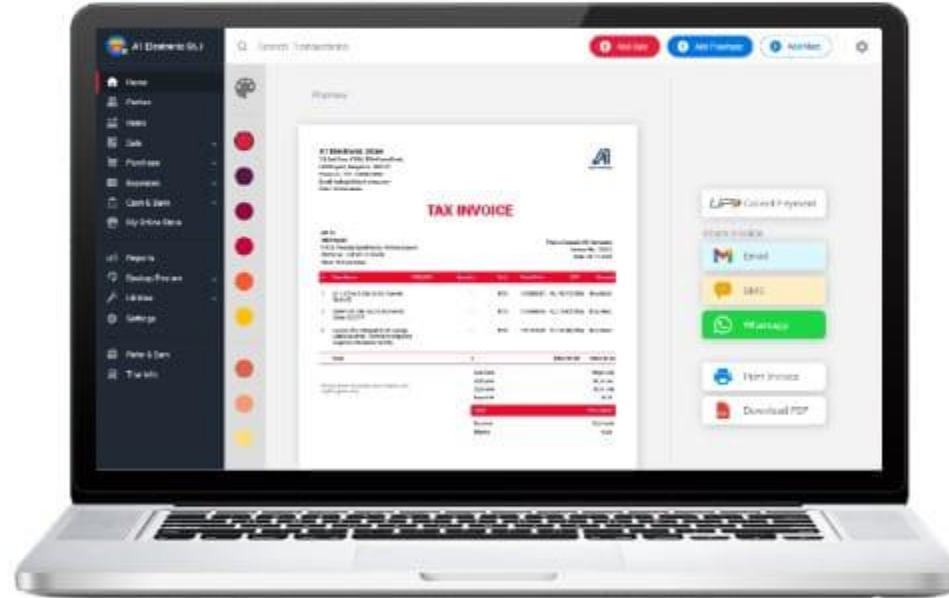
A1 Electronics Gl.I

Search Transactions

Add Sale

Add Purchase

Add More

Home

Parties

Items

Sale

Purchase

Expenses

Cash & Bank

My Online Store

Reports

Backup/Restore

Utilities

Settings

Refer & Earn

Trial Info

Preview

TAX INVOICE

UPI Collect Payment

Email

SMS

Whatsapp

Print Invoice

Download PDF